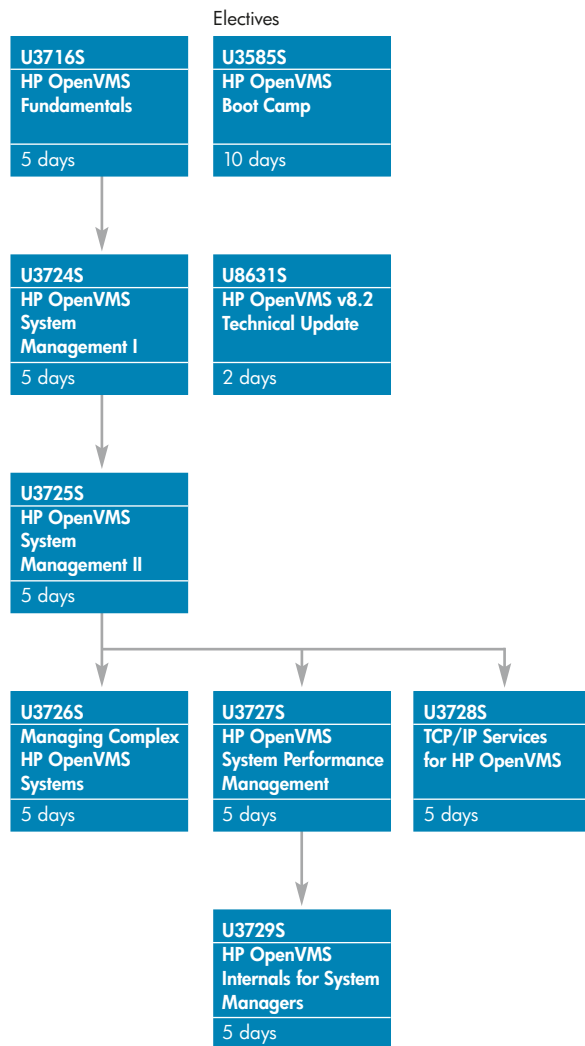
Electives

U3716S
HP OpenVMS Fundamentals
5 days

U3585S
HP OpenVMS Boot Camp
10 days

U3724S
HP OpenVMS System Management I
5 days

U8631S
HP OpenVMS v8.2 Technical Update
2 days

U3725S
HP OpenVMS System Management II
5 days

U3726S
Managing Complex HP OpenVMS Systems
5 days

U3727S
HP OpenVMS System Performance Management
5 days

U3728S
TCP/IP Services for HP OpenVMS
5 days

U3729S
HP OpenVMS Internals for System Managers
5 days